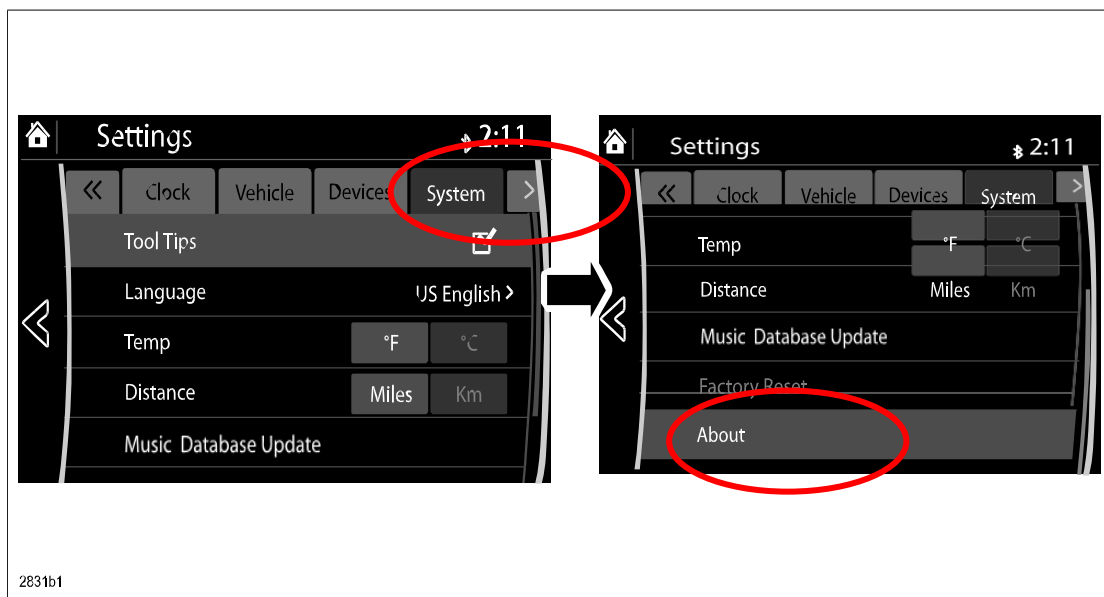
Settings 2:11

« Clock Vehicle Devices System >

Tool Tips

Language US English >

Temp °F °C

Distance Miles Km

Music Database Update

Settings 2:11

« Clock Vehicle Devices System >

Temp °F °C

Distance Miles Km

Music Database Update

Factory Reset

About

2831b1